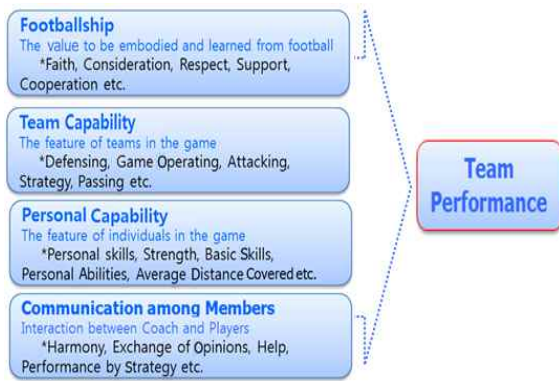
Footballship
The value to be embodied and learned from football
*Faith, Consideration, Respect, Support, Cooperation etc.

Team Capability
The feature of teams in the game
*Defensing, Game Operating, Attacking, Strategy, Passing etc.

Personal Capability
The feature of individuals in the game
*Personal skills, Strength, Basic Skills, Personal Abilities, Average Distance Covered etc.

Communication among Members
Interaction between Coach and Players
*Harmony, Exchange of Opinions, Help, Performance by Strategy etc.

Team Performance